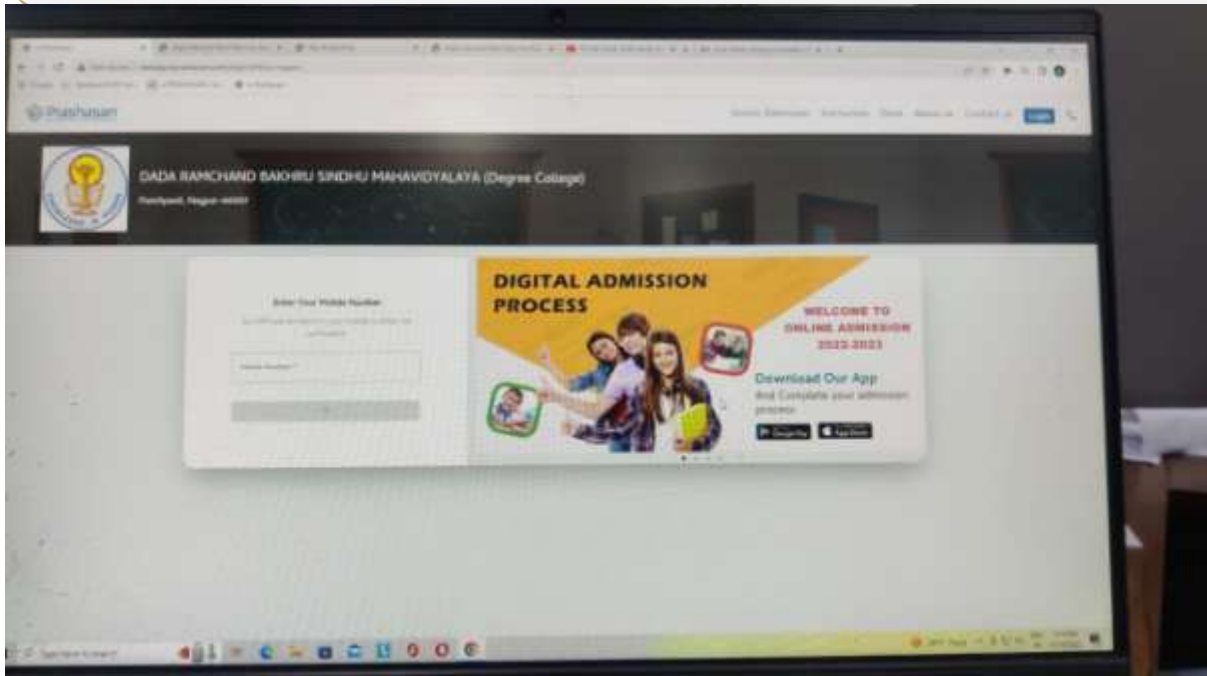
Prashasan

Online Admission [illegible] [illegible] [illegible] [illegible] Contact us Login

DADA RAMCHAND BAKHRU SINDHU MAHAVIDYALAYA (Degree College)

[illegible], Nagpur-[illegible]

Enter Your Mobile Number

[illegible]

Mobile Number*

DIGITAL ADMISSION PROCESS

WELCOME TO ONLINE ADMISSION 2022-2023

Download Our App

And Complete your admission process

Google Play

App Store

Type here to search